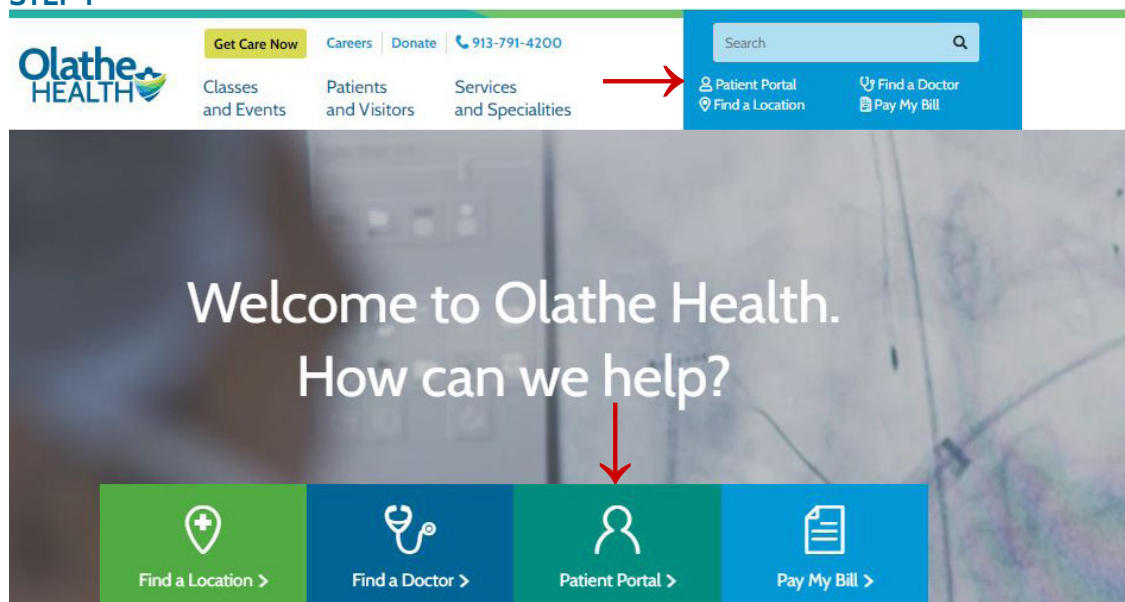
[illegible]

Olathe HEALTH

Get Care Now | Careers | Donate | 913-791-4200

Classes and Events | Patients and Visitors | Services and Specialities

Search

Patient Portal | Find a Doctor
Find a Location | Pay My Bill

Welcome to Olathe Health.
How can we help?

Find a Location >
Find a Doctor >
Patient Portal >
Pay My Bill >